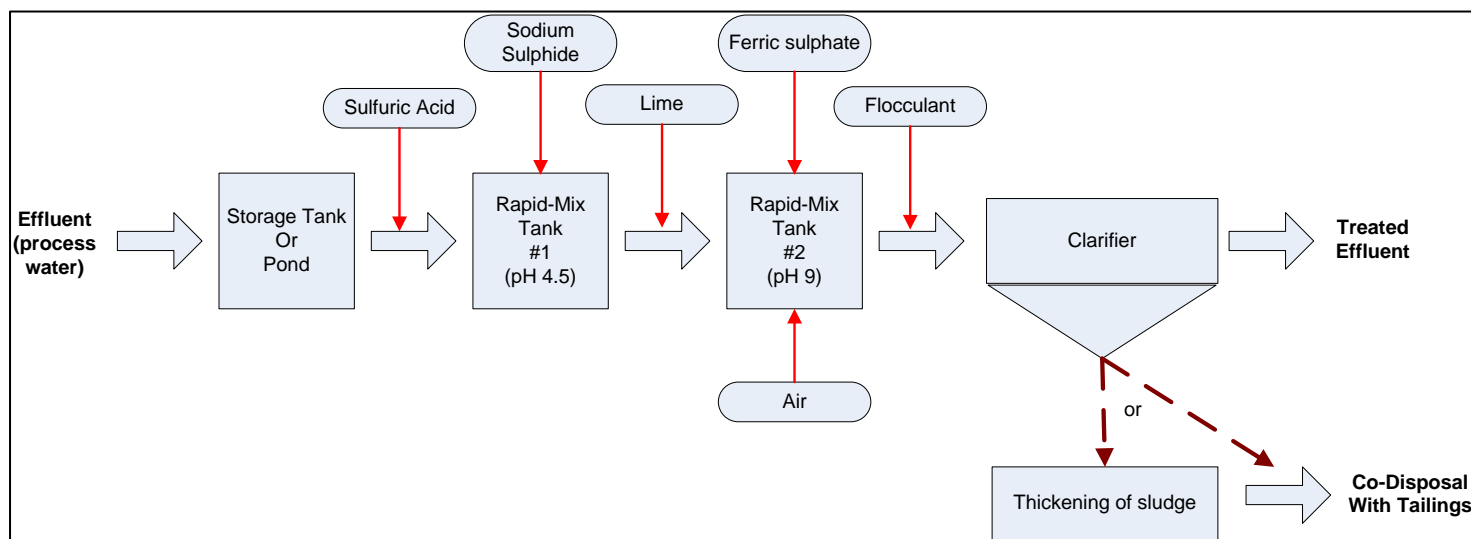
Sodium Sulphide

Ferric sulphate

Sulfuric Acid

Lime

Flocculant

Effluent (process water)

Storage Tank Or Pond

Rapid-Mix Tank #1 (pH 4.5)

Rapid-Mix Tank #2 (pH 9)

Clarifier

Treated Effluent

Air

or

Thickening of sludge

Co-Disposal With Tailings